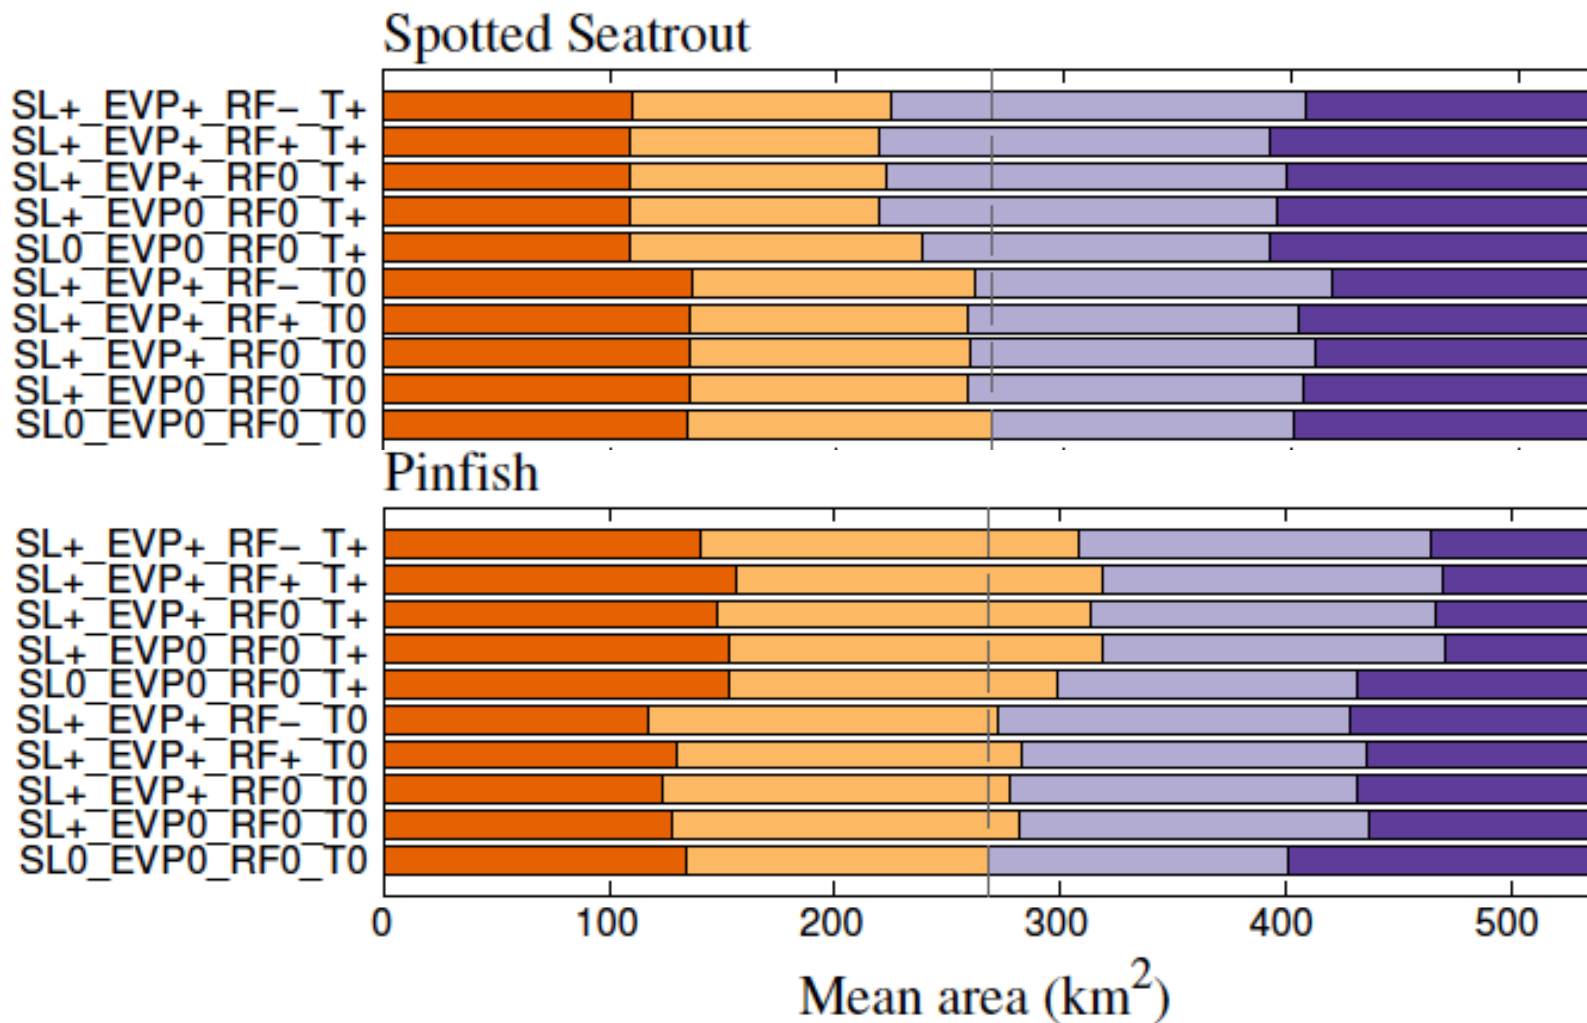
Spotted Seatrout

SL+_EVP+_RF−_T+
SL+_EVP+_RF+_T+
SL+_EVP+_RF0_T+
SL+_EVP0_RF0_T+
SL0_EVP0_RF0_T+
SL+_EVP+_RF−_T0
SL+_EVP+_RF+_T0
SL+_EVP+_RF0_T0
SL+_EVP0_RF0_T0
SL0_EVP0_RF0_T0

Pinfish

SL+_EVP+_RF−_T+
SL+_EVP+_RF+_T+
SL+_EVP+_RF0_T+
SL+_EVP0_RF0_T+
SL0_EVP0_RF0_T+
SL+_EVP+_RF−_T0
SL+_EVP+_RF+_T0
SL+_EVP+_RF0_T0
SL+_EVP0_RF0_T0
SL0_EVP0_RF0_T0

0 100 200 300 400 500

Mean area (km$^2$)